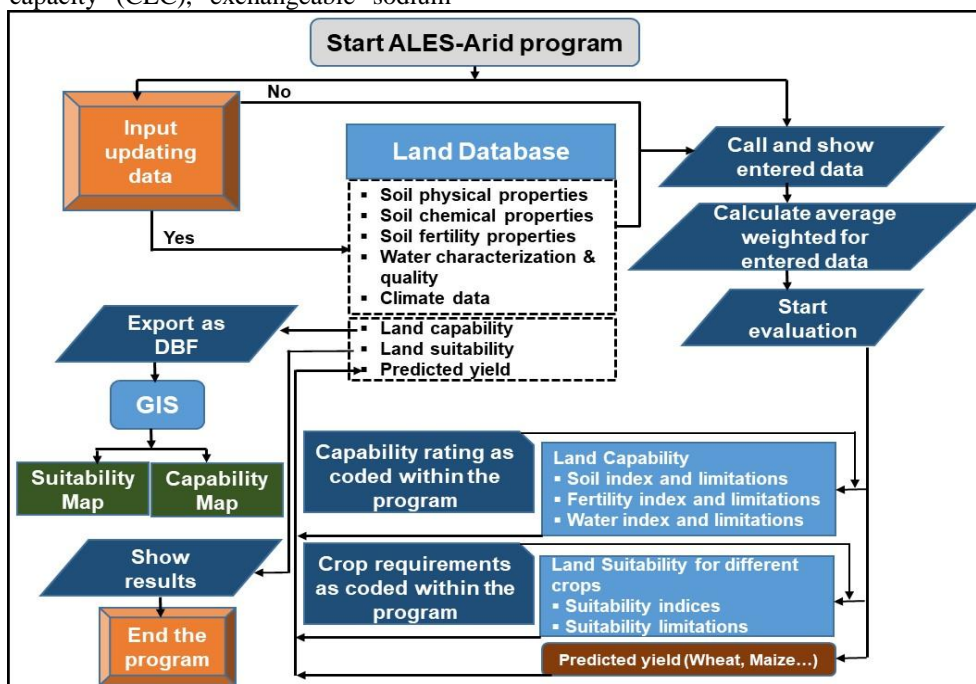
capacity (CEC), exchangeable sodium

Start ALES-Arid program

No

Input updating data

Yes

Land Database

- Soil physical properties
- Soil chemical properties
- Soil fertility properties
- Water characterization & quality
- Climate data

- Land capability
- Land suitability
- Predicted yield

Call and show entered data

Calculate average weighted for entered data

Start evaluation

Export as DBF

GIS

Suitability Map

Capability Map

Show results

End the program

Capability rating as coded within the program

Land Capability
- Soil index and limitations
- Fertility index and limitations
- Water index and limitations

Crop requirements as coded within the program

Land Suitability for different crops
- Suitability indices
- Suitability limitations

Predicted yield (Wheat, Maize...)